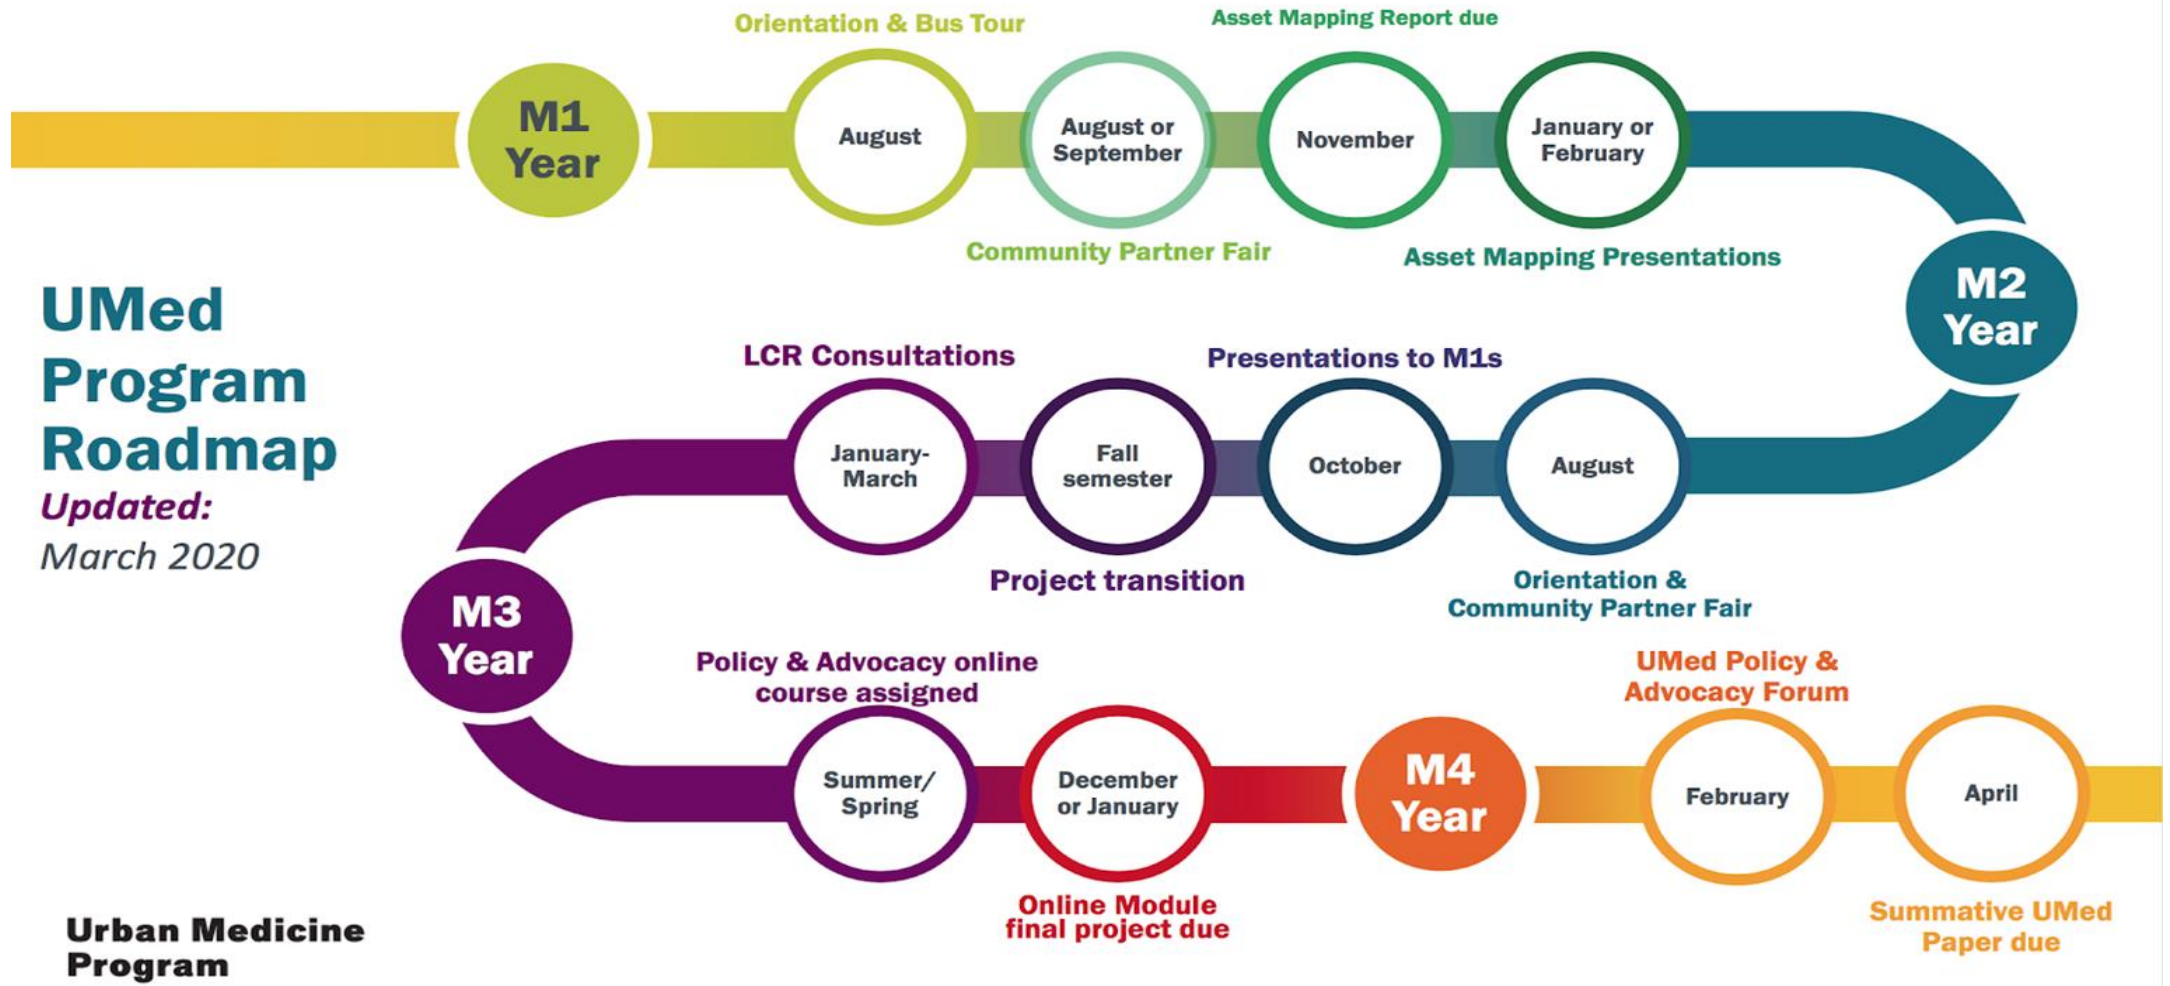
UMed Program Roadmap
Updated:
March 2020

M1 Year

Orientation & Bus Tour
August

August or September
Community Partner Fair

Asset Mapping Report due
November

January or February
Asset Mapping Presentations

M2 Year

August
Orientation & Community Partner Fair

Presentations to M1s
October

Fall semester
Project transition

LCR Consultations
January-March

M3 Year

Policy & Advocacy online course assigned
Summer/ Spring

December or January
Online Module final project due

M4 Year

UMed Policy & Advocacy Forum
February

April
Summative UMed Paper due

Urban Medicine Program